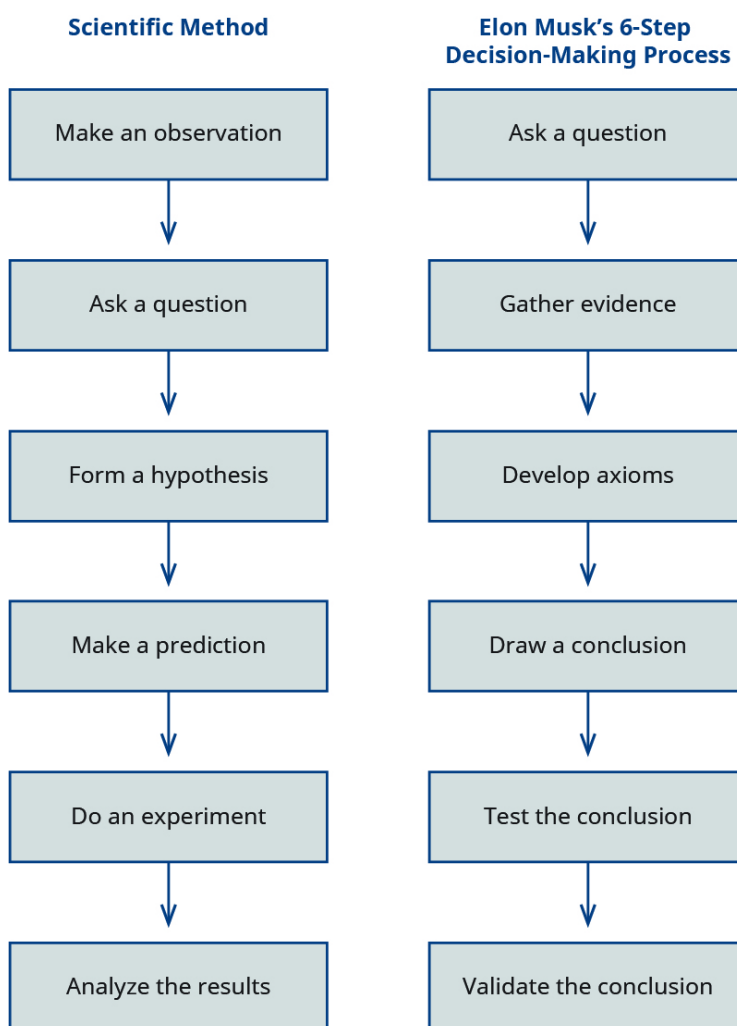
Scientific Method

Make an observation

Ask a question

Form a hypothesis

Make a prediction

Do an experiment

Analyze the results

Elon Musk's 6-Step Decision-Making Process

Ask a question

Gather evidence

Develop axioms

Draw a conclusion

Test the conclusion

Validate the conclusion